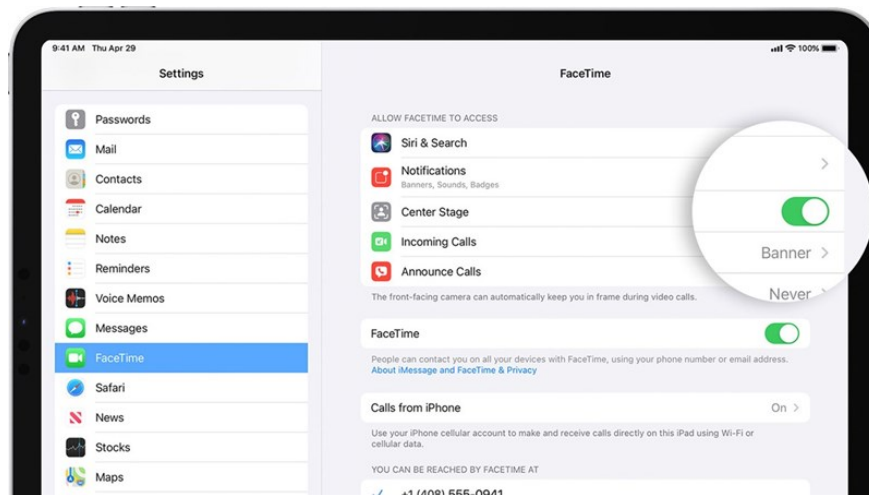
9:41 AM Thu Apr 29

100%

Settings

Passwords
Mail
Contacts
Calendar
Notes
Reminders
Voice Memos
Messages
FaceTime
Safari
News
Stocks
Maps

FaceTime

ALLOW FACETIME TO ACCESS

Siri & Search

Notifications
Banners, Sounds, Badges

Center Stage

Incoming Calls

Banner

Announce Calls

Never

The front-facing camera can automatically keep you in frame during video calls.

FaceTime

People can contact you on all your devices with FaceTime, using your phone number or email address.
About iMessage and FaceTime & Privacy

Calls from iPhone

On

Use your iPhone cellular account to make and receive calls directly on this iPad using Wi-Fi or cellular data.

YOU CAN BE REACHED BY FACETIME AT

+1 (408) 555-0941